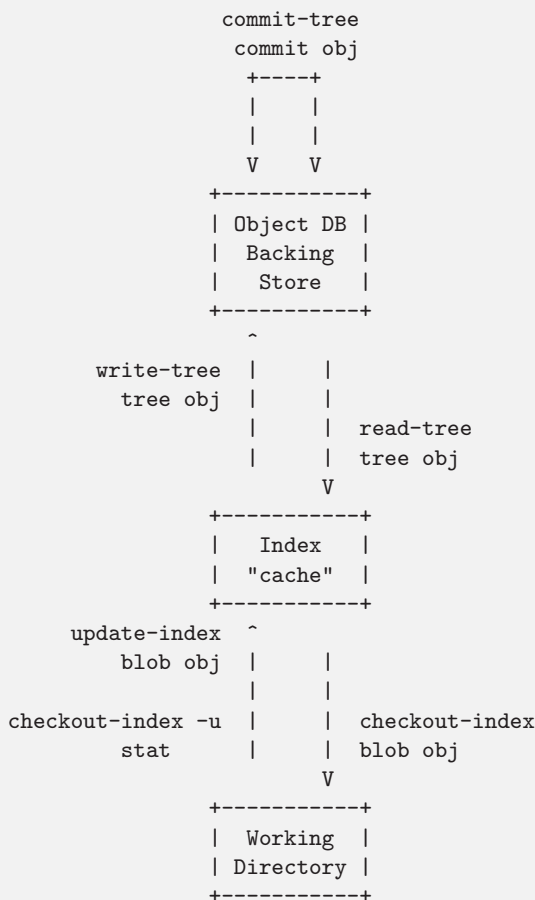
commit-tree
commit obj
+----+
|    |
|    |
V    V
+-----------+
| Object DB |
|  Backing  |
|   Store   |
+-----------+
^
write-tree  |     |
tree obj  |     |
|     |  read-tree
|     |  tree obj
V
+-----------+
|   Index   |
|  "cache"  |
+-----------+
update-index  ^
blob obj  |     |
|     |
checkout-index -u  |     |  checkout-index
stat     |     |  blob obj
V
+-----------+
|  Working  |
| Directory |
+-----------+